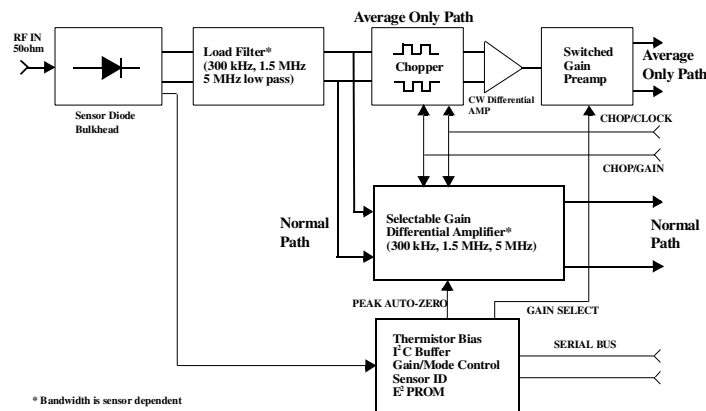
Average Only Path

RF IN 50ohm

Sensor Diode Bulkhead

Load Filter* (300 kHz, 1.5 MHz 5 MHz low pass)

Chopper

CW Differential AMP

Switched Gain Preamp

Average Only Path

CHOP/CLOCK

CHOP/GAIN

Normal Path

Selectable Gain Differential Amplifier* (300 kHz, 1.5 MHz, 5 MHz)

Normal Path

PEAK AUTO-ZERO

GAIN SELECT

Thermistor Bias
$I^2C$ Buffer
Gain/Mode Control
Sensor ID
$E^2$ PROM

SERIAL BUS

* Bandwidth is sensor dependent